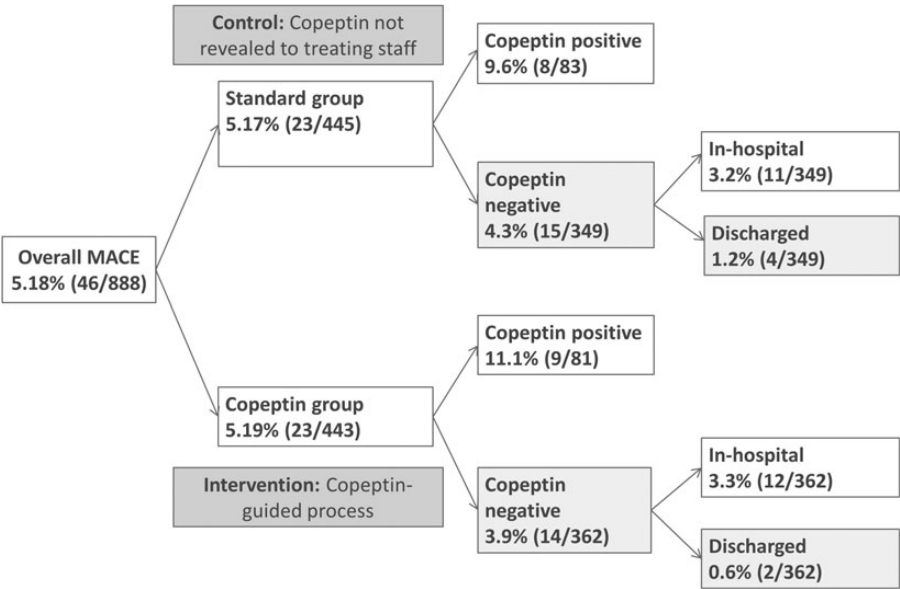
Control: Copeptin not revealed to treating staff

Overall MACE
5.18% (46/888)

Standard group
5.17% (23/445)

Copeptin positive
9.6% (8/83)

Copeptin negative
4.3% (15/349)

In-hospital
3.2% (11/349)

Discharged
1.2% (4/349)

Copeptin group
5.19% (23/443)

Intervention: Copeptin-guided process

Copeptin positive
11.1% (9/81)

Copeptin negative
3.9% (14/362)

In-hospital
3.3% (12/362)

Discharged
0.6% (2/362)